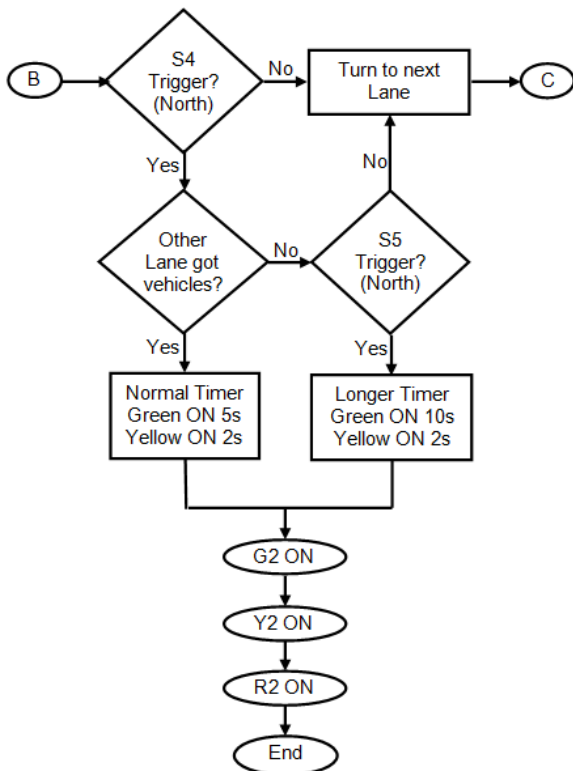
B

S4 Trigger? (North)

No

Turn to next Lane

C

Yes

No

Other Lane got vehicles?

No

S5 Trigger? (North)

Yes

Yes

Normal Timer Green ON 5s Yellow ON 2s

Longer Timer Green ON 10s Yellow ON 2s

G2 ON

Y2 ON

R2 ON

End